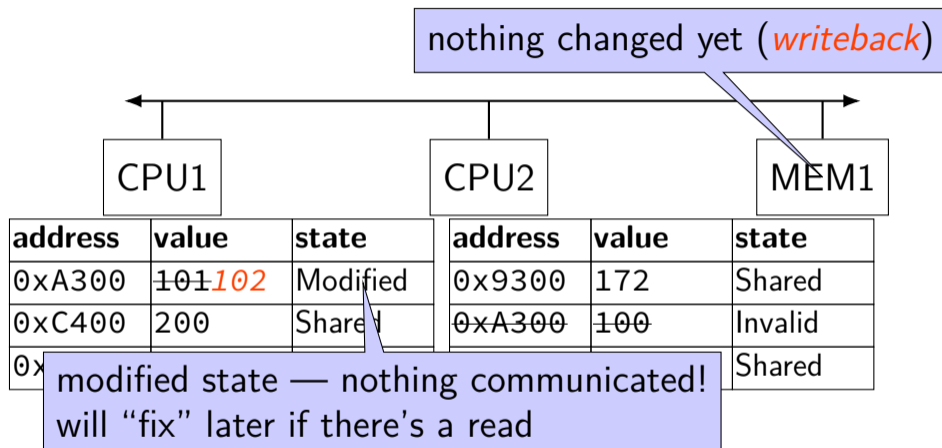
nothing changed yet (*writeback*)

CPU1

CPU2

MEM1

| address | value | state |
|---|---|---|
| 0xA300 | ~~101~~102 | Modified |
| 0xC400 | 200 | Shared |
| 0x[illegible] | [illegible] | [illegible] |

| address | value | state |
|---|---|---|
| 0x9300 | 172 | Shared |
| ~~0xA300~~ | ~~100~~ | Invalid |
| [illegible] | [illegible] | Shared |

modified state — nothing communicated!
will “fix” later if there’s a read